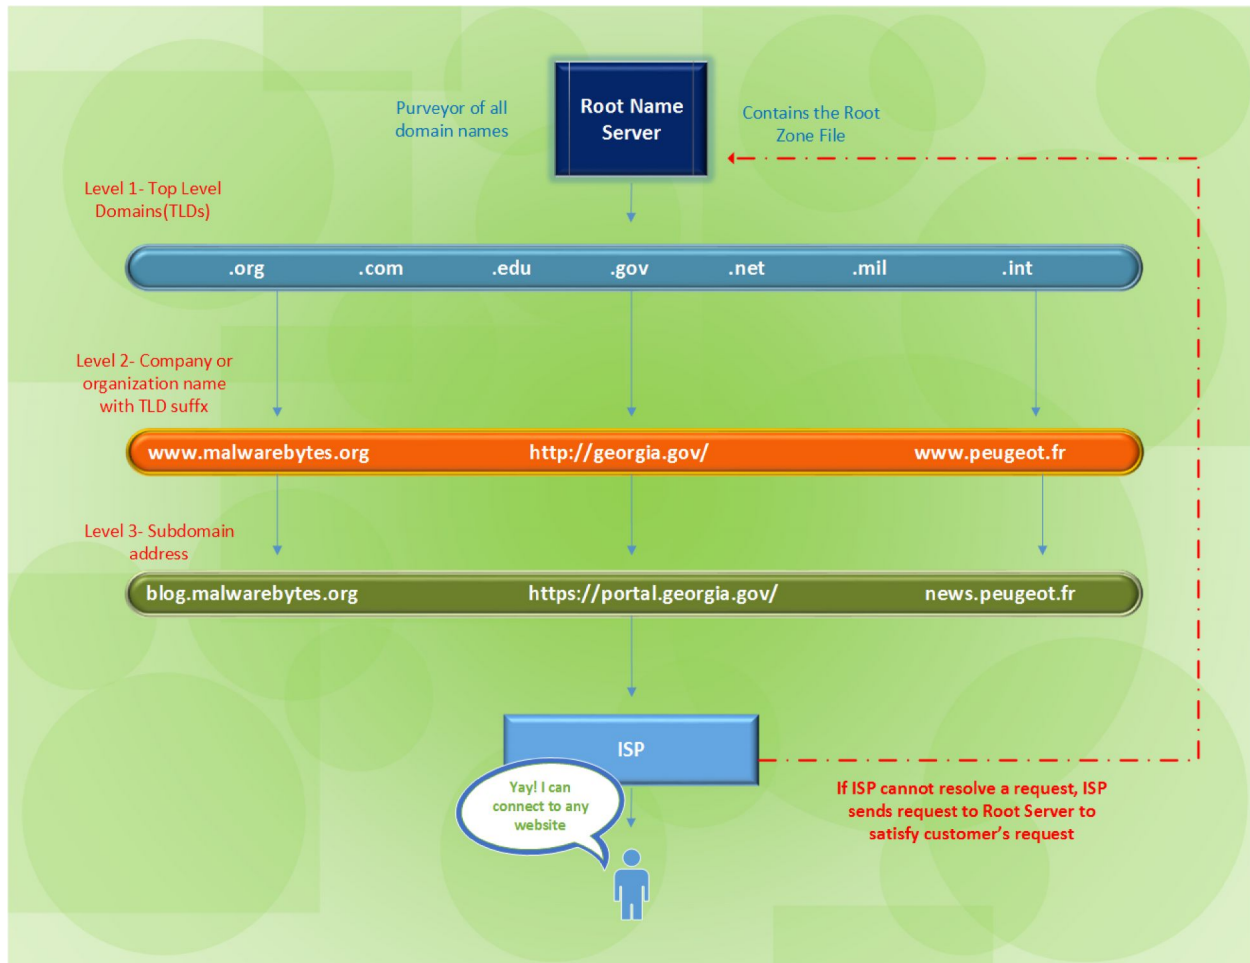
Purveyor of all domain names

Root Name Server

Contains the Root Zone File

Level 1- Top Level Domains(TLDs)

.org .com .edu .gov .net .mil .int

Level 2- Company or organization name with TLD suffx

www.malwarebytes.org http://georgia.gov/ www.peugeot.fr

Level 3- Subdomain address

blog.malwarebytes.org https://portal.georgia.gov/ news.peugeot.fr

ISP

Yay! I can connect to any website

If ISP cannot resolve a request, ISP sends request to Root Server to satisfy customer's request